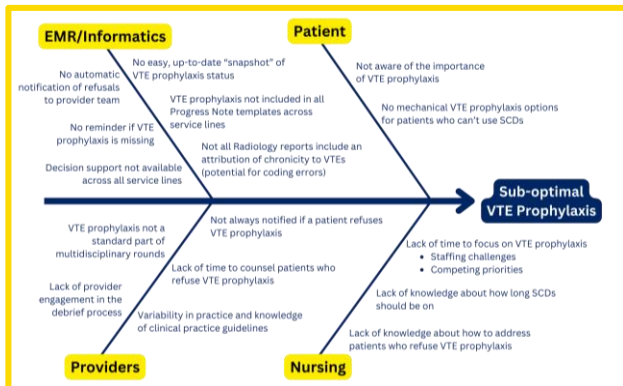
EMR/Informatics

No easy, up-to-date "snapshot" of VTE prophylaxis status

No automatic notification of refusals to provider team

VTE prophylaxis not included in all Progress Note templates across service lines

No reminder if VTE prophylaxis is missing

Not all Radiology reports include an attribution of chronicity to VTEs (potential for coding errors)

Decision support not available across all service lines

Patient

Not aware of the importance of VTE prophylaxis

No mechanical VTE prophylaxis options for patients who can't use SCDs

Sub-optimal VTE Prophylaxis

VTE prophylaxis not a standard part of multidisciplinary rounds

Not always notified if a patient refuses VTE prophylaxis

Lack of time to counsel patients who refuse VTE prophylaxis

Lack of provider engagement in the debrief process

Variability in practice and knowledge of clinical practice guidelines

Providers

Lack of time to focus on VTE prophylaxis
• Staffing challenges
• Competing priorities

Lack of knowledge about how long SCDs should be on

Lack of knowledge about how to address patients who refuse VTE prophylaxis

Nursing